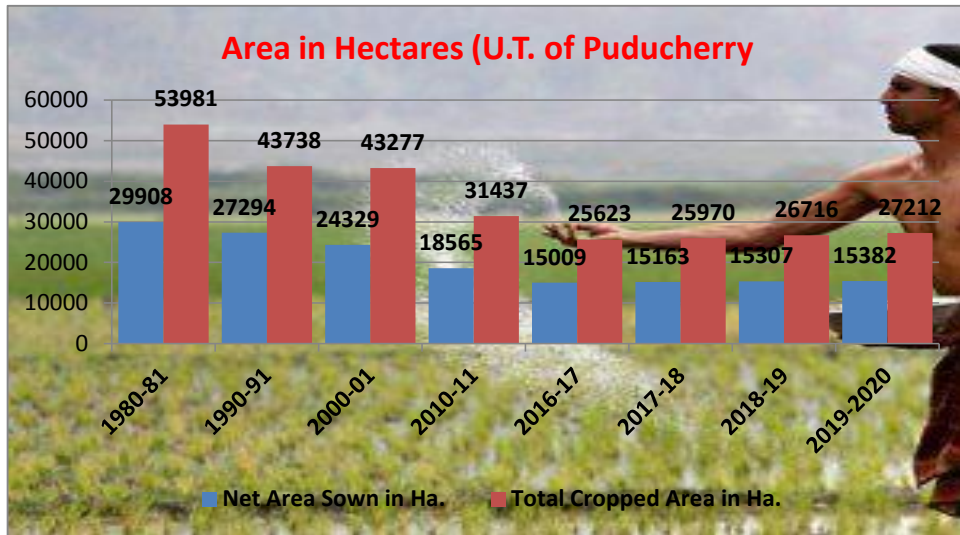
Area in Hectares (U.T. of Puducherry

60000
50000
40000
30000
20000
10000
0

| | 1980-81 | 1990-91 | 2000-01 | 2010-11 | 2016-17 | 2017-18 | 2018-19 | 2019-2020 |
|---|---|---|---|---|---|---|---|---|
| Net Area Sown in Ha. | 29908 | 27294 | 24329 | 18565 | 15009 | 15163 | 15307 | 15382 |
| Total Cropped Area in Ha. | 53981 | 43738 | 43277 | 31437 | 25623 | 25970 | 26716 | 27212 |

Net Area Sown in Ha. Total Cropped Area in Ha.